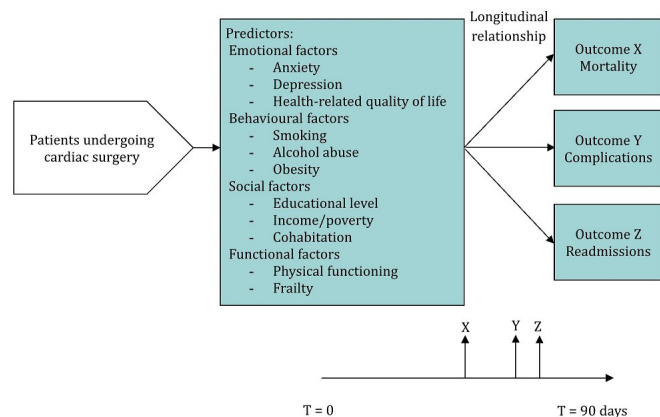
Patients undergoing cardiac surgery

Predictors:
Emotional factors
- Anxiety
- Depression
- Health-related quality of life
Behavioural factors
- Smoking
- Alcohol abuse
- Obesity
Social factors
- Educational level
- Income/poverty
- Cohabitation
Functional factors
- Physical functioning
- Frailty

Longitudinal relationship

Outcome X Mortality

Outcome Y Complications

Outcome Z Readmissions

X

Y

Z

T = 0

T = 90 days